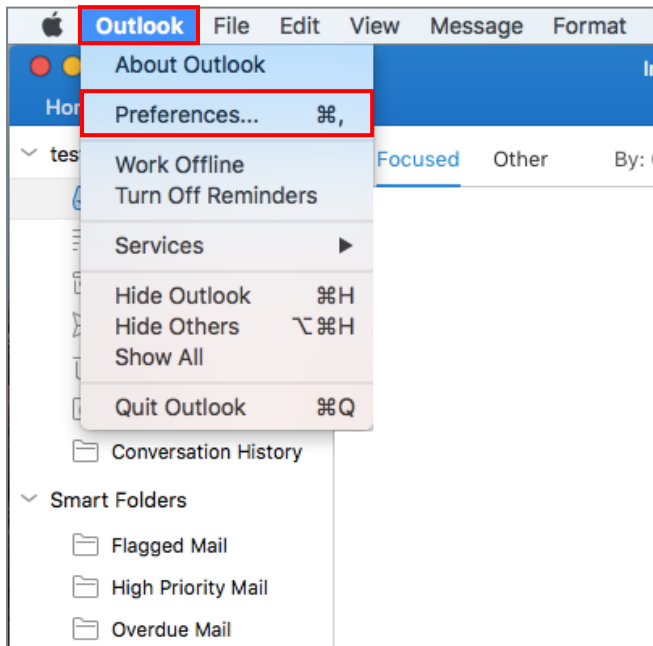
Outlook File Edit View Message Format

About Outlook

Preferences... ⌘,

Work Offline
Turn Off Reminders

Services ▶

Hide Outlook ⌘H
Hide Others ⌥⌘H
Show All

Quit Outlook ⌘Q

I

Hor

tes

Focused Other By:

Conversation History

Smart Folders

Flagged Mail

High Priority Mail

Overdue Mail